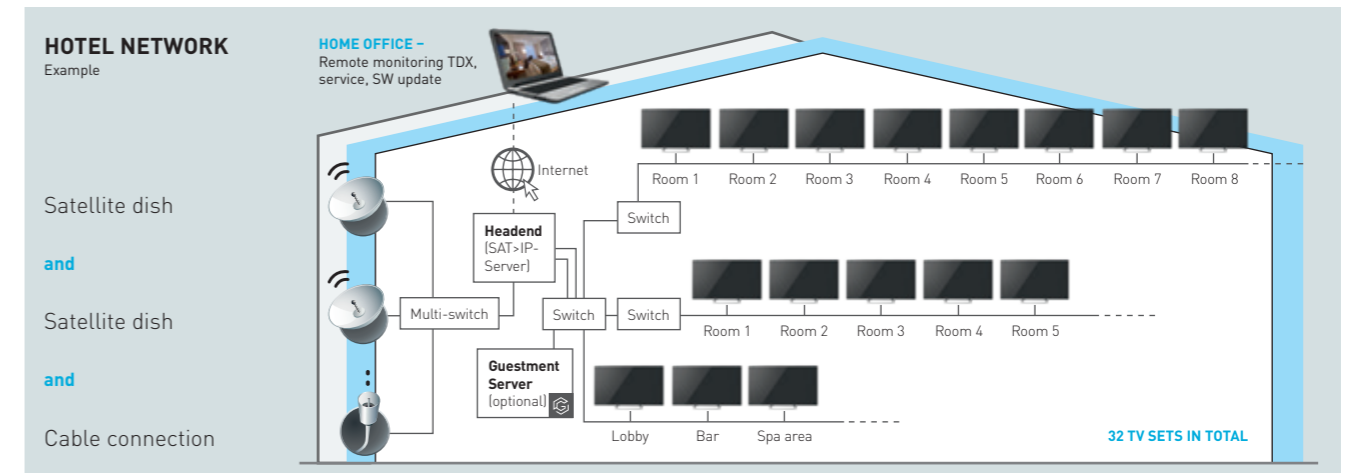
HOTEL NETWORK
Example

Satellite dish

and

Satellite dish

and

Cable connection

HOME OFFICE –
Remote monitoring TDX, service, SW update

Internet

Headend
(SAT>IP-Server)

Multi-switch

Switch

Switch

Switch

Guestment Server
(optional)

Room 1 Room 2 Room 3 Room 4 Room 5 Room 6 Room 7 Room 8

Room 1 Room 2 Room 3 Room 4 Room 5

Lobby Bar Spa area

32 TV SETS IN TOTAL